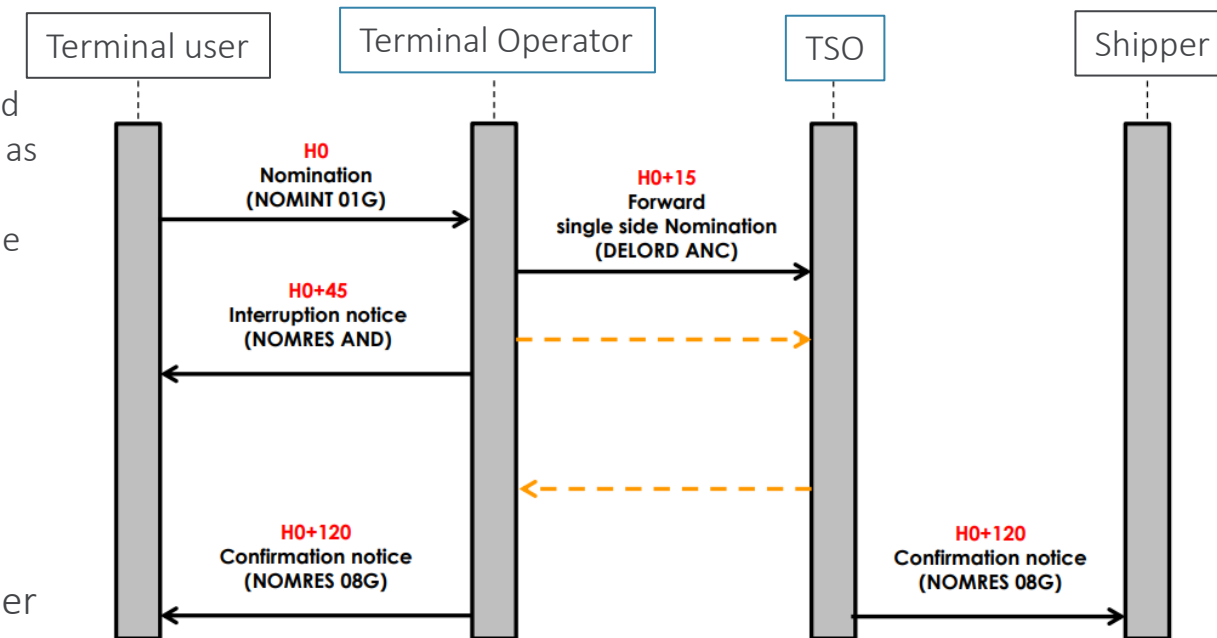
Terminal user

Terminal Operator

TSO

Shipper

d
as
e
er

H0
Nomination
(NOMINT 01G)

H0+15
Forward
single side Nomination
(DELORD ANC)

H0+45
Interruption notice
(NOMRES AND)

H0+120
Confirmation notice
(NOMRES 08G)

H0+120
Confirmation notice
(NOMRES 08G)